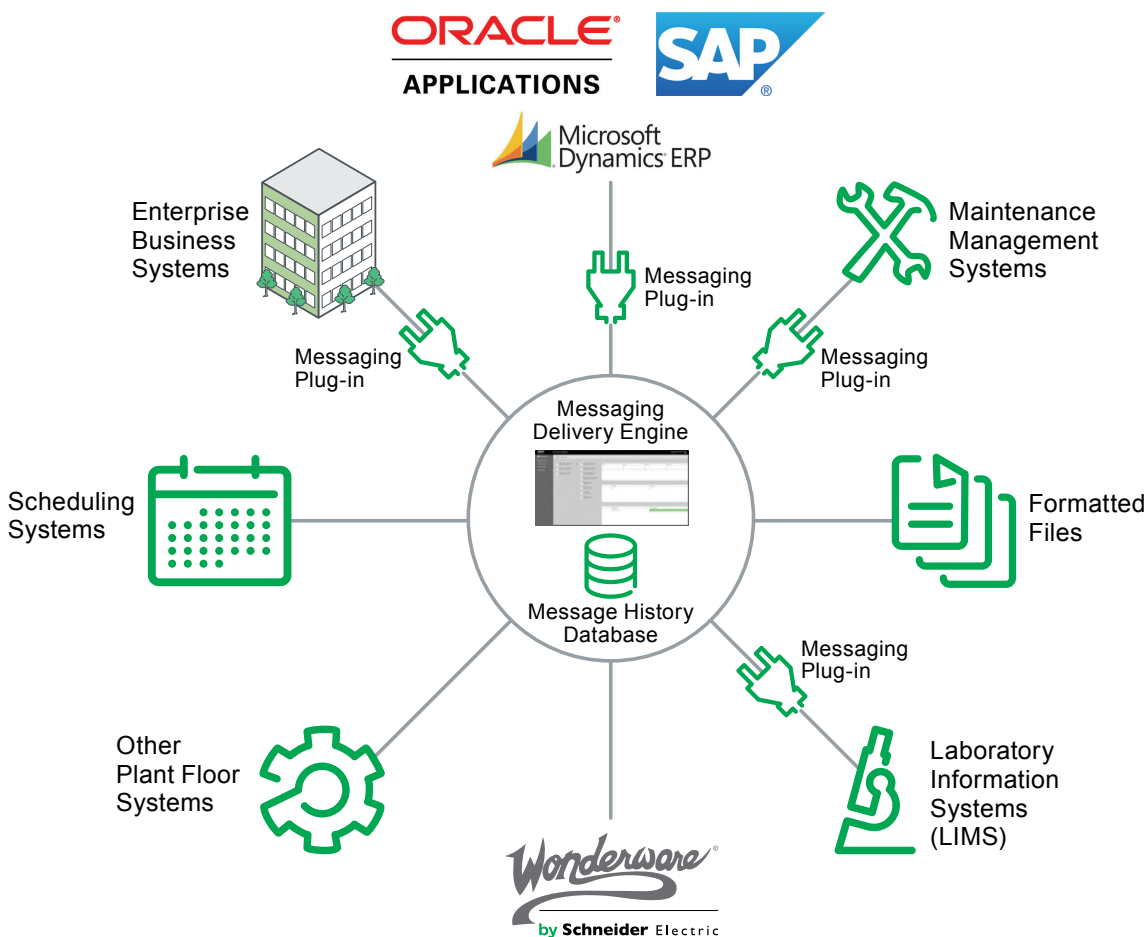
ORACLE
APPLICATIONS

SAP®

Microsoft Dynamics ERP

Enterprise Business Systems

Maintenance Management Systems

Messaging Plug-in

Messaging Plug-in

Messaging Plug-in

Messaging Delivery Engine

Scheduling Systems

Formatted Files

Message History Database

Messaging Plug-in

Other Plant Floor Systems

Laboratory Information Systems (LIMS)

Wonderware®
by Schneider Electric